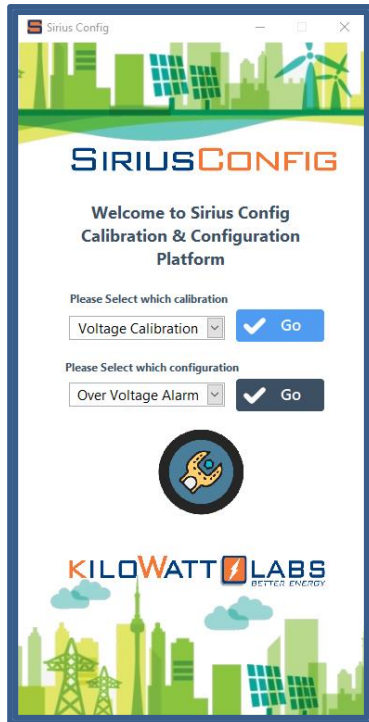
Sirius Config

SIRIUSCONFIG

Welcome to Sirius Config Calibration & Configuration Platform

Please Select which calibration

Voltage Calibration

Go

Please Select which configuration

Over Voltage Alarm

Go

KILOWATT LABS
BETTER ENERGY